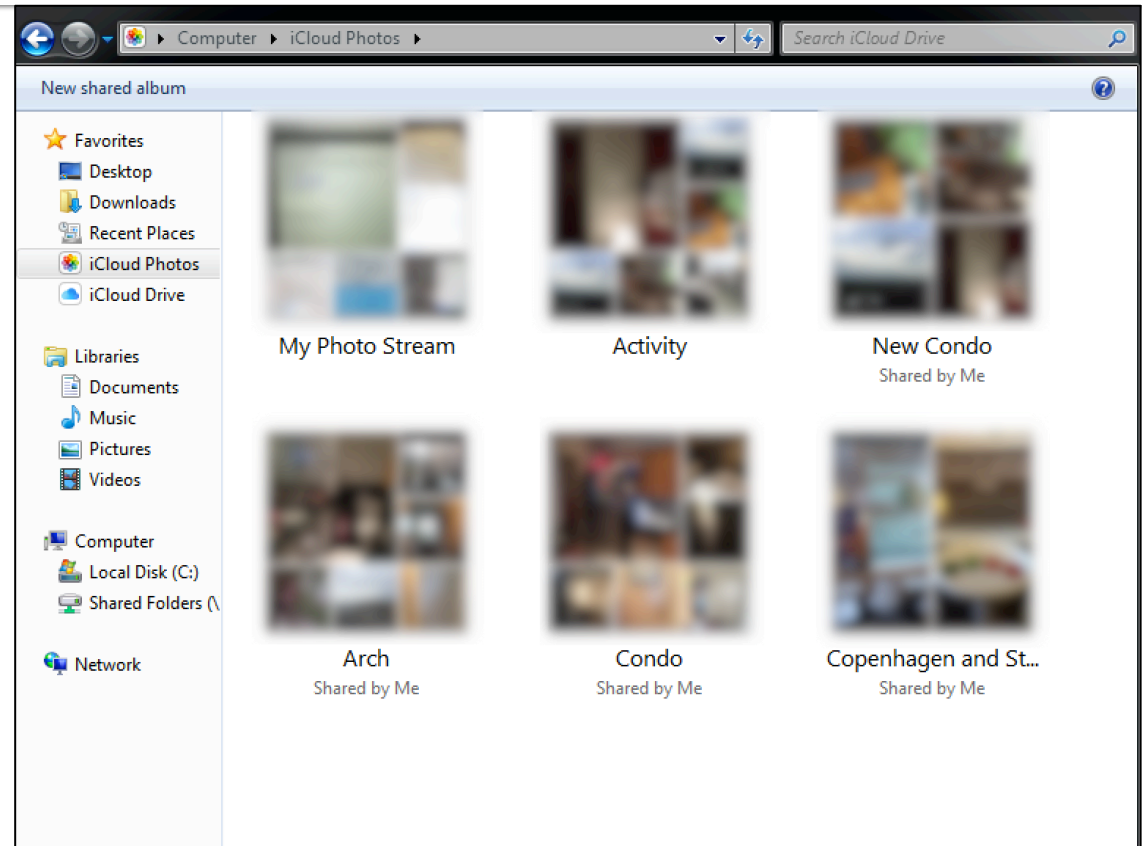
Computer ▸ iCloud Photos ▸

Search iCloud Drive

New shared album

Favorites
Desktop
Downloads
Recent Places
iCloud Photos
iCloud Drive

Libraries
Documents
Music
Pictures
Videos

Computer
Local Disk (C:)
Shared Folders (\

Network

My Photo Stream

Activity

New Condo
Shared by Me

Arch
Shared by Me

Condo
Shared by Me

Copenhagen and St...
Shared by Me